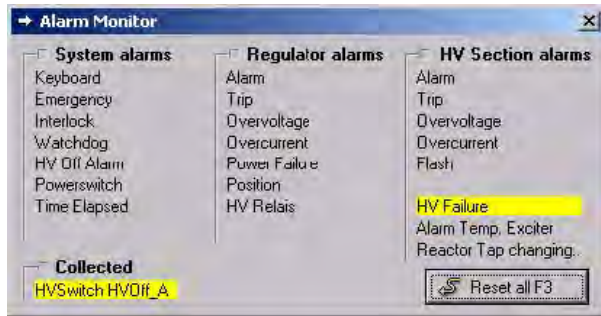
Alarm Monitor

System alarms
Keyboard
Emergency
Interlock
Watchdog
HV Off Alarm
Powerswitch
Time Elapsed

Regulator alarms
Alarm
Trip
Overvoltage
Overcurrent
Power Failure
Position
HV Relais

HV Section alarms
Alarm
Trip
Overvoltage
Overcurrent
Flash

HV Failure
Alarm Temp. Exciter
Reactor Tap changing..

Collected
HVSwitch HVOff_A

Reset all F3